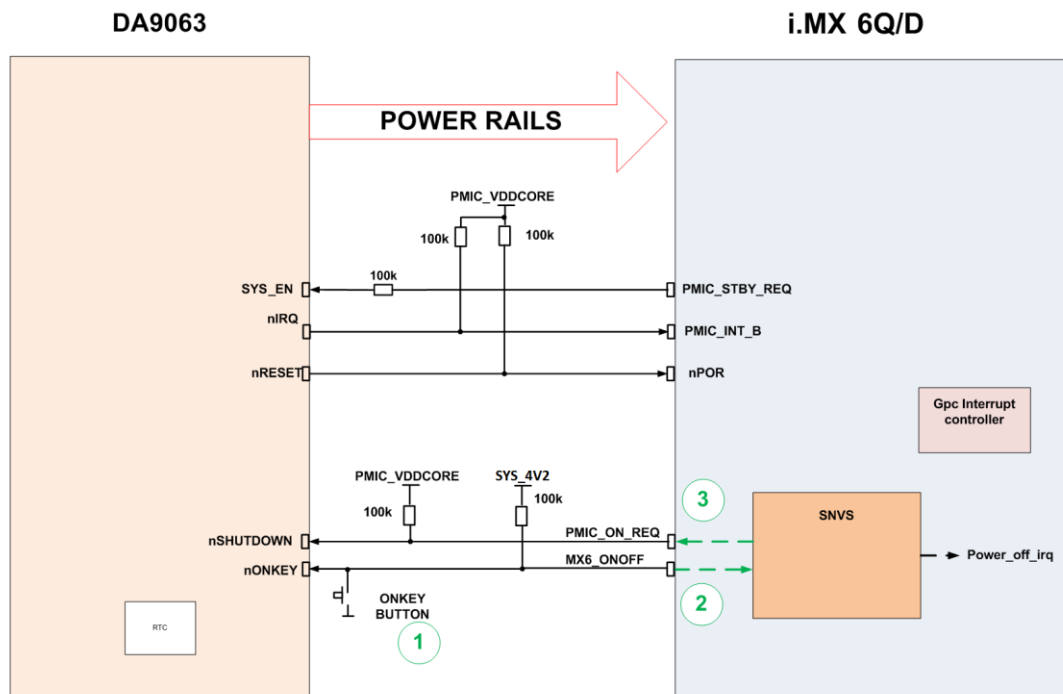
DA9063

i.MX 6Q/D

POWER RAILS

PMIC_VDDCORE

100k

100k

SYS_EN

100k

PMIC_STBY_REQ

nIRQ

PMIC_INT_B

nRESET

nPOR

Gpc Interrupt controller

PMIC_VDDCORE

SYS_4V2

100k

100k

3

SNVS

nSHUTDOWN

PMIC_ON_REQ

nONKEY

MX6_ONOFF

Power_off_irq

ONKEY BUTTON

2

RTC

1